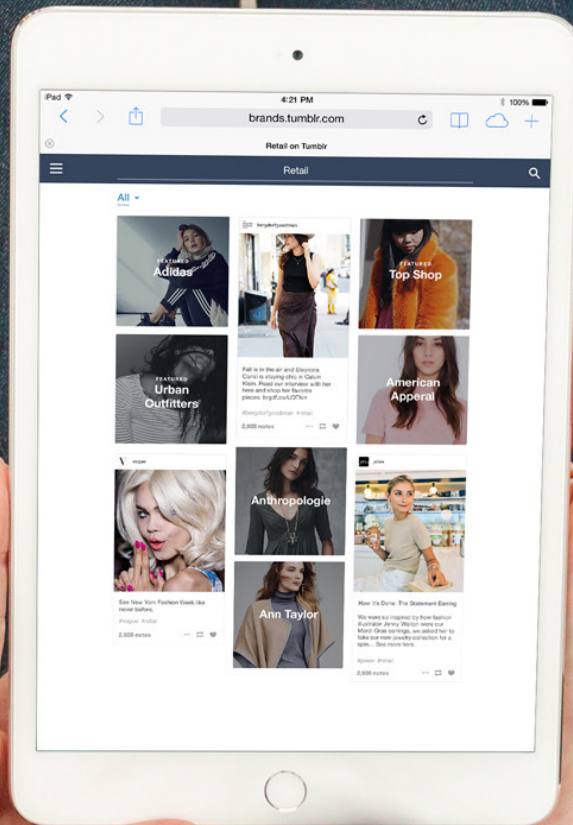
iPad
4:21 PM
100%
brands.tumblr.com
Retail on Tumblr
Retail
All

FEATURED
Adidas

fanyofcgoodman

Fall is in the air and Eleonora Carisi is staying chic in Calvin Klein. Read our interview with her here and shop her favorite pieces: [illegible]

#fangirlofgoodman #retail

2,909 notes

FEATURED
Top Shop

FEATURED
Urban Outfitters

American Appareal

V vogue

See New York Fashion Week like never before.

#vogue #retail

2,909 notes

Anthropologie

Ann Taylor

jcrew

How It's Done: The Statement Earring

We were so inspired by how fashion illustrator Jenny Walton wore our Mardi Gras earrings, we asked her to take our new jewelry collection for a spin... See more here.

#jcrew #retail

2,909 notes